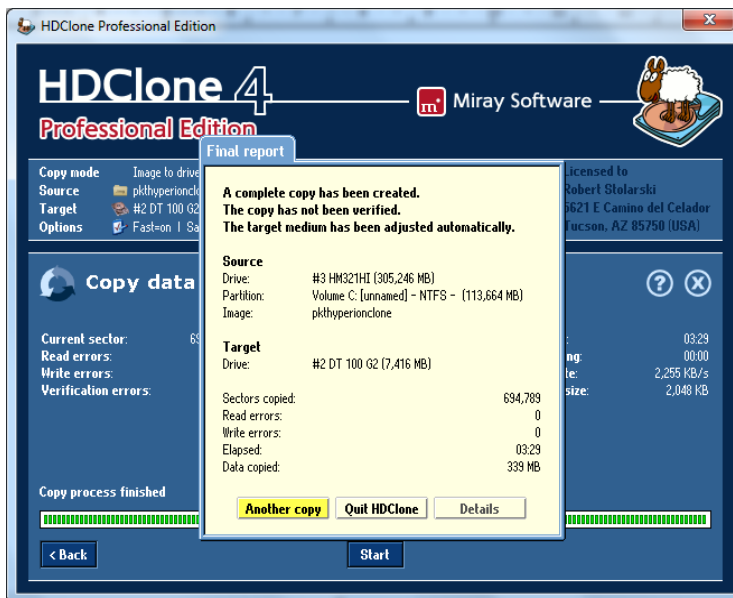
HDClone Professional Edition

HDClone 4
Professional Edition
Miray Software

Copy mode Image to drive
Source pkthyperioncl
Target #2 DT 100 G2
Options Fast=on | Sa

Licensed to
Robert Stolarski
5621 E Camino del Celador
Tucson, AZ 85750 (USA)

Copy data

Current sector: 69
Read errors:
Write errors:
Verification errors:

03:29
ng: 00:00
te: 2,255 KB/s
size: 2,048 KB

Copy process finished

< Back
Start

Final report

A complete copy has been created.
The copy has not been verified.
The target medium has been adjusted automatically.

Source
Drive: #3 HM321HI (305,246 MB)
Partition: Volume C: [unnamed] - NTFS - (113,664 MB)
Image: pkthyperionclone

Target
Drive: #2 DT 100 G2 (7,416 MB)

| | |
|---|---|
| Sectors copied: | 694,789 |
| Read errors: | 0 |
| Write errors: | 0 |
| Elapsed: | 03:29 |
| Data copied: | 339 MB |

Another copy
Quit HDClone
Details